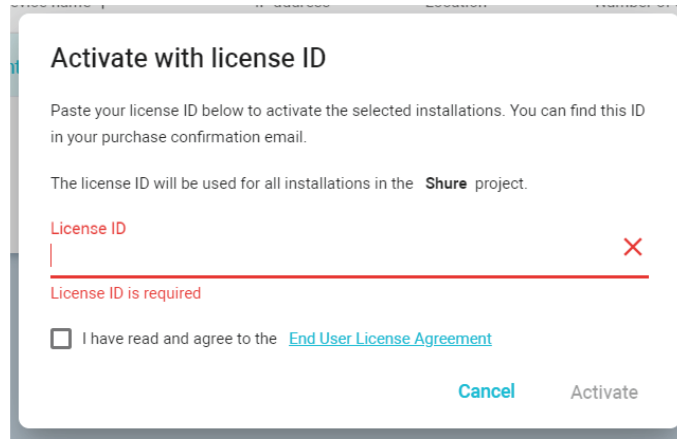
Activate with license ID

Paste your license ID below to activate the selected installations. You can find this ID in your purchase confirmation email.

The license ID will be used for all installations in the Shure project.

License ID

License ID is required

I have read and agree to the End User License Agreement

Cancel Activate